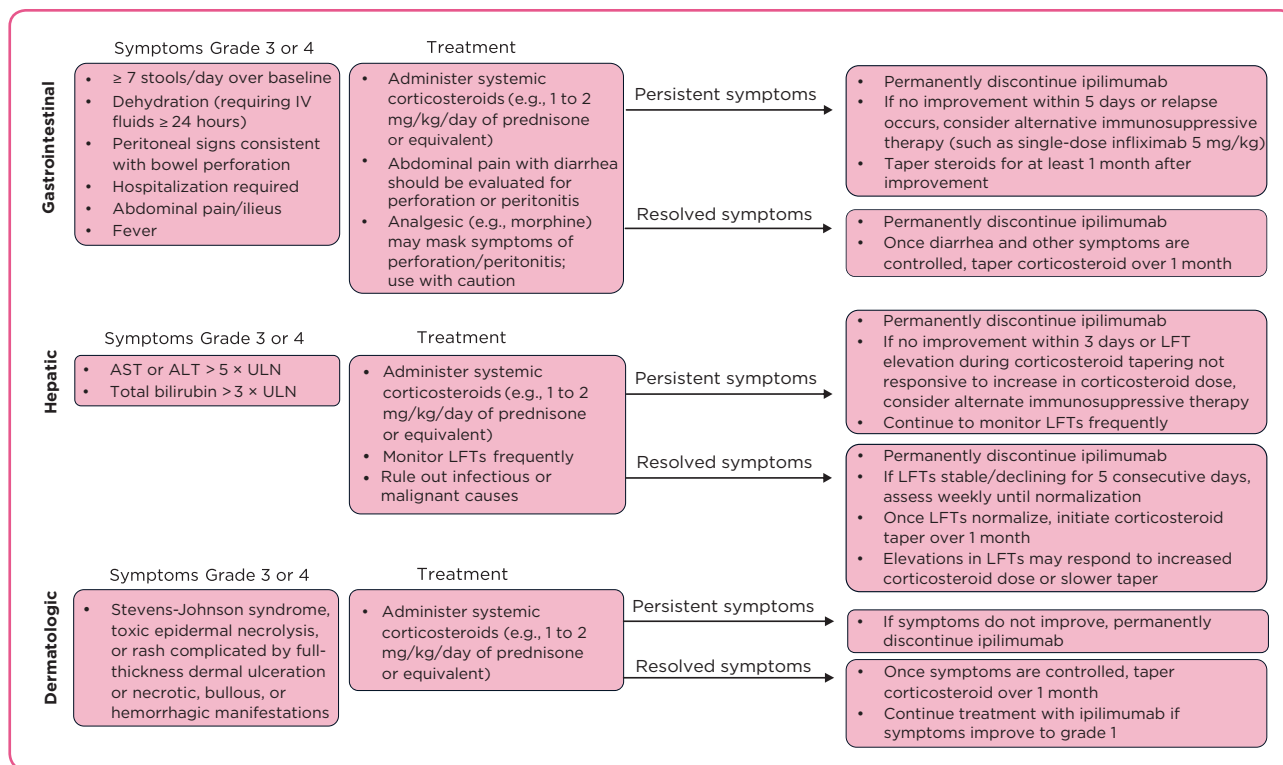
Gastrointestinal

Symptoms Grade 3 or 4

- ≥ 7 stools/day over baseline
- Dehydration (requiring IV fluids ≥ 24 hours)
- Peritoneal signs consistent with bowel perforation
- Hospitalization required
- Abdominal pain/ilieus
- Fever

Treatment

- Administer systemic corticosteroids (e.g., 1 to 2 mg/kg/day of prednisone or equivalent)
- Abdominal pain with diarrhea should be evaluated for perforation or peritonitis
- Analgesic (e.g., morphine) may mask symptoms of perforation/peritonitis; use with caution

Persistent symptoms

- Permanently discontinue ipilimumab
- If no improvement within 5 days or relapse occurs, consider alternative immunosuppressive therapy (such as single-dose infliximab 5 mg/kg)
- Taper steroids for at least 1 month after improvement

Resolved symptoms

- Permanently discontinue ipilimumab
- Once diarrhea and other symptoms are controlled, taper corticosteroid over 1 month

Hepatic

Symptoms Grade 3 or 4

- AST or ALT > 5 × ULN
- Total bilirubin > 3 × ULN

Treatment

- Administer systemic corticosteroids (e.g., 1 to 2 mg/kg/day of prednisone or equivalent)
- Monitor LFTs frequently
- Rule out infectious or malignant causes

Persistent symptoms

- Permanently discontinue ipilimumab
- If no improvement within 3 days or LFT elevation during corticosteroid tapering not responsive to increase in corticosteroid dose, consider alternate immunosuppressive therapy
- Continue to monitor LFTs frequently

Resolved symptoms

- Permanently discontinue ipilimumab
- If LFTs stable/declining for 5 consecutive days, assess weekly until normalization
- Once LFTs normalize, initiate corticosteroid taper over 1 month
- Elevations in LFTs may respond to increased corticosteroid dose or slower taper

Dermatologic

Symptoms Grade 3 or 4

- Stevens-Johnson syndrome, toxic epidermal necrolysis, or rash complicated by full-thickness dermal ulceration or necrotic, bullous, or hemorrhagic manifestations

Treatment

- Administer systemic corticosteroids (e.g., 1 to 2 mg/kg/day of prednisone or equivalent)

Persistent symptoms

- If symptoms do not improve, permanently discontinue ipilimumab

Resolved symptoms

- Once symptoms are controlled, taper corticosteroid over 1 month
- Continue treatment with ipilimumab if symptoms improve to grade 1